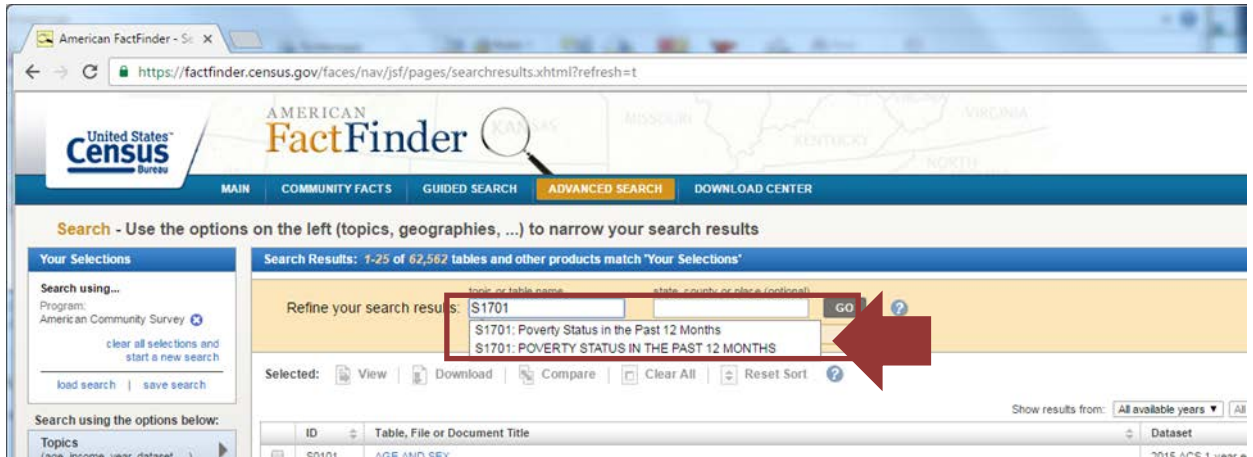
American FactFinder - Se ×

https://factfinder.census.gov/faces/nav/jsf/pages/searchresults.xhtml?refresh=t

United States Census Bureau

AMERICAN FactFinder

KANSAS MISSOURI KENTUCKY VIRGINIA NORTH

MAIN COMMUNITY FACTS GUIDED SEARCH ADVANCED SEARCH DOWNLOAD CENTER

Search - Use the options on the left (topics, geographies, ...) to narrow your search results

Your Selections

Search using...
Program:
American Community Survey

clear all selections and start a new search

load search | save search

Search using the options below:

Topics
(age, income, year, dataset, ...)

Search Results: 1-25 of 62,562 tables and other products match 'Your Selections'

Refine your search results: topic or table name S1701 state, county or place (optional) GO

S1701: Poverty Status in the Past 12 Months
S1701: POVERTY STATUS IN THE PAST 12 MONTHS

Selected: View Download Compare Clear All Reset Sort

Show results from: All available years ▼ All

| ID | Table, File or Document Title | Dataset |
|---|---|---|
| S0101 | AGE AND SEX | 2015 ACS 1-year e |